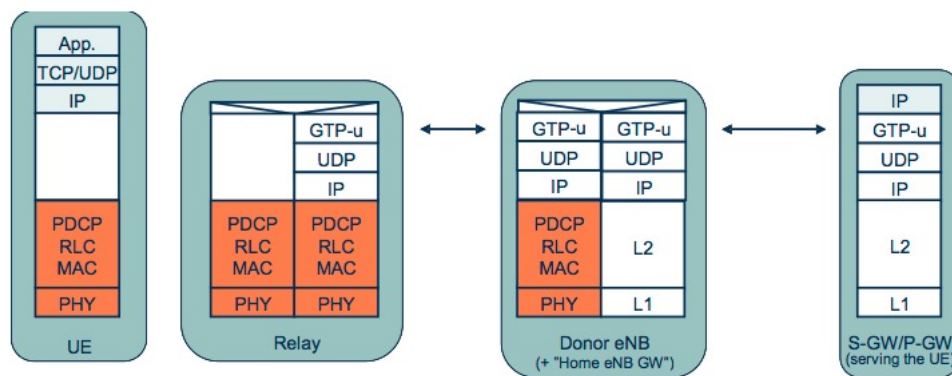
App.
TCP/UDP
IP
PDCP
RLC
MAC
PHY
UE

GTP-u
UDP
IP
PDCP
RLC
MAC
PDCP
RLC
MAC
PHY
PHY
Relay

GTP-u
GTP-u
UDP
UDP
IP
IP
PDCP
RLC
MAC
L2
PHY
L1
Donor eNB
(+ "Home eNB GW")

IP
GTP-u
UDP
IP
L2
L1
S-GW/P-GW
(serving the UE)